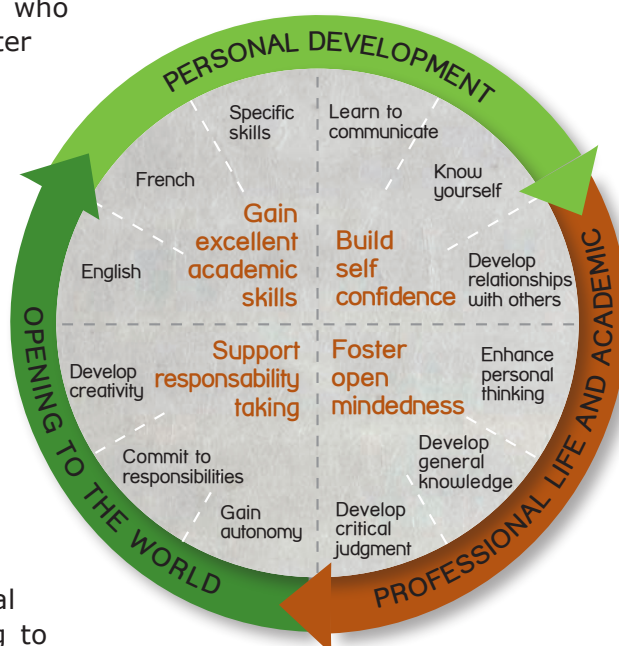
who
ter

PERSONAL DEVELOPMENT

Specific skills

Learn to communicate

French

Know yourself

Gain excellent academic skills

Build self confidence

English

Develop relationships with others

Support responsability taking

Foster open mindedness

Develop creativity

Enhance personal thinking

Commit to responsibilities

Develop general knowledge

Gain autonomy

Develop critical judgment

PROFESSIONAL LIFE AND ACADEMIC

OPENING TO THE WORLD

al
g to